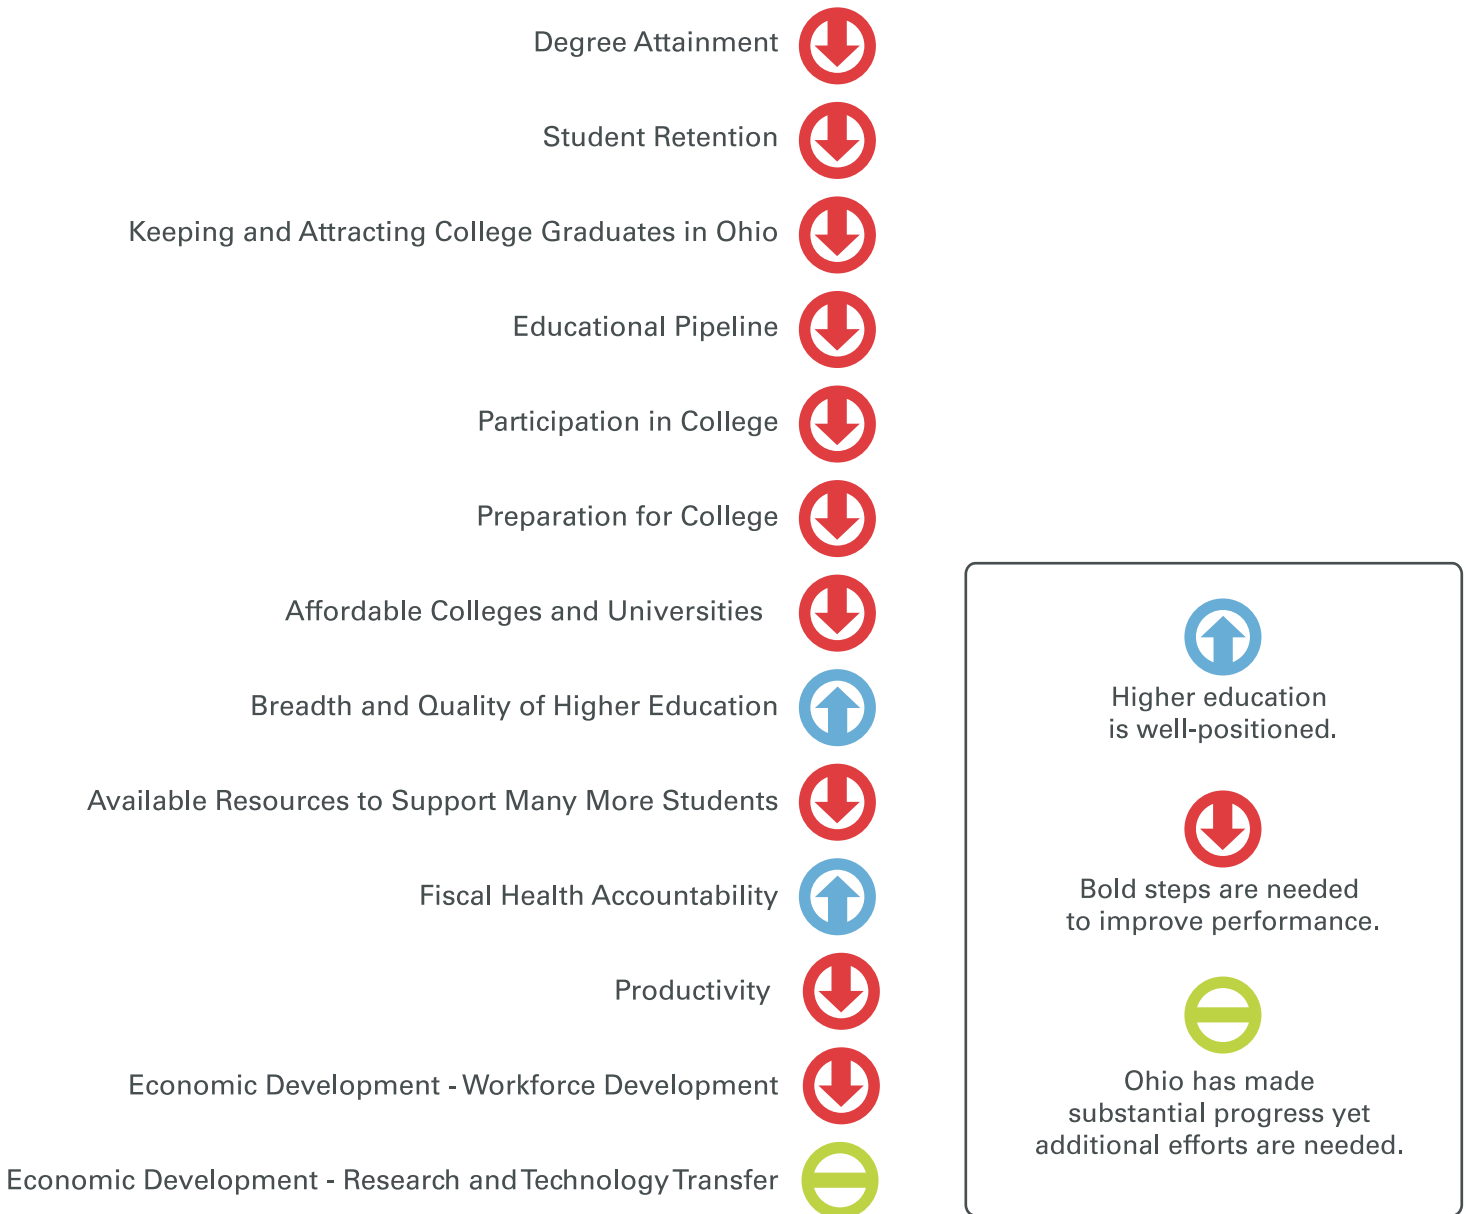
Degree Attainment

Student Retention

Keeping and Attracting College Graduates in Ohio

Educational Pipeline

Participation in College

Preparation for College

Affordable Colleges and Universities

Breadth and Quality of Higher Education

Available Resources to Support Many More Students

Fiscal Health Accountability

Productivity

Economic Development - Workforce Development

Economic Development - Research and Technology Transfer

Higher education is well-positioned.

Bold steps are needed to improve performance.

Ohio has made substantial progress yet additional efforts are needed.